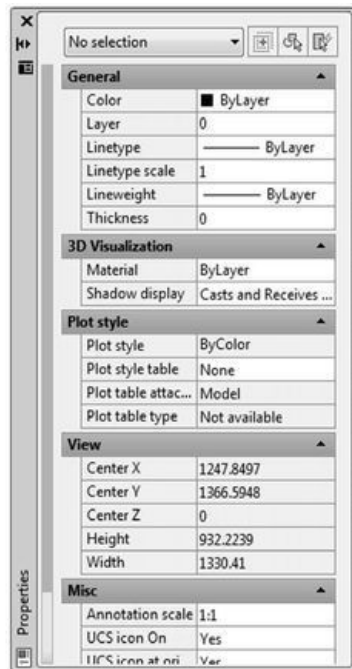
No selection

General

| | |
|---|---|
| Color | ■ ByLayer |
| Layer | 0 |
| Linetype | ——— ByLayer |
| Linetype scale | 1 |
| Lineweight | ——— ByLayer |
| Thickness | 0 |

3D Visualization

| | |
|---|---|
| Material | ByLayer |
| Shadow display | Casts and Receives ... |

Plot style

| | |
|---|---|
| Plot style | ByColor |
| Plot style table | None |
| Plot table attac... | Model |
| Plot table type | Not available |

View

| | |
|---|---|
| Center X | 1247.8497 |
| Center Y | 1366.5948 |
| Center Z | 0 |
| Height | 932.2239 |
| Width | 1330.41 |

Misc

| | |
|---|---|
| Annotation scale | 1:1 |
| UCS icon On | Yes |
| UCS icon at ori | Yes |

Properties